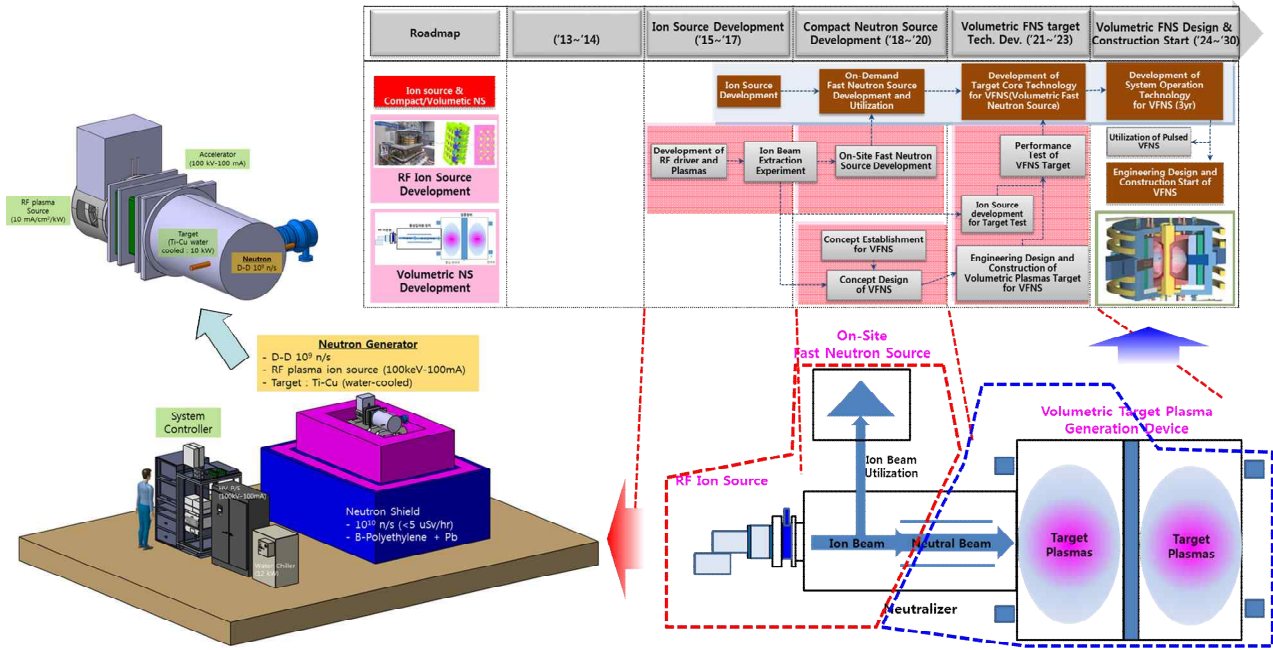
Roadmap

('13~'14)

Ion Source Development ('15~'17)

Compact Neutron Source Development ('18~'20)

Volumetric FNS target Tech. Dev. ('21~'23)

Volumetric FNS Design & Construction Start ('24~'30)

Ion source & Compact/Volumetic NS

RF Ion Source Development

Volumetric NS Development

Ion Source Development

On-Demand Fast Neutron Source Development and Utilization

Development of Target Core Technology for VFNS(Volumetric Fast Neutron Source)

Development of System Operation Technology for VFNS (3yr)

Development of RF driver and Plasmas

Ion Beam Extraction Experiment

On-Site Fast Neutron Source Development

Performance Test of VFNS Target

Utilization of Pulsed VFNS

Engineering Design and Construction Start of VFNS

Ion Source development for Target Test

Concept Establishment for VFNS

Concept Design of VFNS

Engineering Design and Construction of Volumetric Plasmas Target for VFNS

Accelerator (100 kV-100 mA)

RF plasma Source (10 mA/cm²/kW)

Target (Ti-Cu water cooled : 10 kW)

Neutron D-D $10^9$ n/s

Neutron Generator
- D-D $10^9$ n/s
- RF plasma ion source (100keV-100mA)
- Target : Ti-Cu (water-cooled)

System Controller

HV P/S (100kV-100mA)

Water Chiller (12 kW)

Neutron Shield
- $10^{10}$ n/s (<5 uSv/hr)
- B-Polyethylene + Pb

On-Site Fast Neutron Source

Volumetric Target Plasma Generation Device

Ion Beam Utilization

RF Ion Source

Ion Beam

Neutral Beam

Neutralizer

Target Plasmas

Target Plasmas